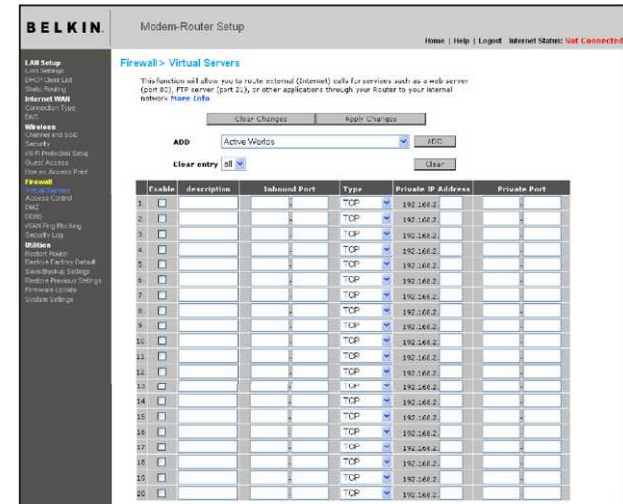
BELKIN.

Modem-Router Setup

Home | Help | Logout Internet Status: Not Connected

LAN Setup
LAN Settings
DHCP Client List
Static Routing
Internet WAN
Connection Type
DNS
Wireless
Channel and SSID
Security
Wi-Fi Protected Setup
Guest Access
Use as Access Point
Firewall
Virtual Servers
Access Control
DMZ
DDNS
WAN Ping Blocking
Security Log
Utilities
Restart Router
Restore Factory Default
Save/Backup Settings
Restore Previous Settings
Firmware Update
System Settings

Firewall > Virtual Servers

This function will allow you to route external (Internet) calls for services such as a web server (port 80), FTP server (port 21), or other applications through your Router to your internal network. More Info

Clear Changes Apply Changes

ADD Active Worlds ADD

Clear entry all Clear

| | Enable | description | Inbound Port | Type | Private IP Address | Private Port |
|---|---|---|---|---|---|---|
| 1. | | | - | TCP | 192.168.2. | - |
| 2. | | | - | TCP | 192.168.2. | - |
| 3. | | | - | TCP | 192.168.2. | - |
| 4. | | | - | TCP | 192.168.2. | - |
| 5. | | | - | TCP | 192.168.2. | - |
| 6. | | | - | TCP | 192.168.2. | - |
| 7. | | | - | TCP | 192.168.2. | - |
| 8. | | | - | TCP | 192.168.2. | - |
| 9. | | | - | TCP | 192.168.2. | - |
| 10. | | | - | TCP | 192.168.2. | - |
| 11. | | | - | TCP | 192.168.2. | - |
| 12. | | | - | TCP | 192.168.2. | - |
| 13. | | | - | TCP | 192.168.2. | - |
| 14. | | | - | TCP | 192.168.2. | - |
| 15. | | | - | TCP | 192.168.2. | - |
| 16. | | | - | TCP | 192.168.2. | - |
| 17. | | | - | TCP | 192.168.2. | - |
| 18. | | | - | TCP | 192.168.2. | - |
| 19. | | | - | TCP | 192.168.2. | - |
| 20. | | | - | TCP | 192.168.2. | - |